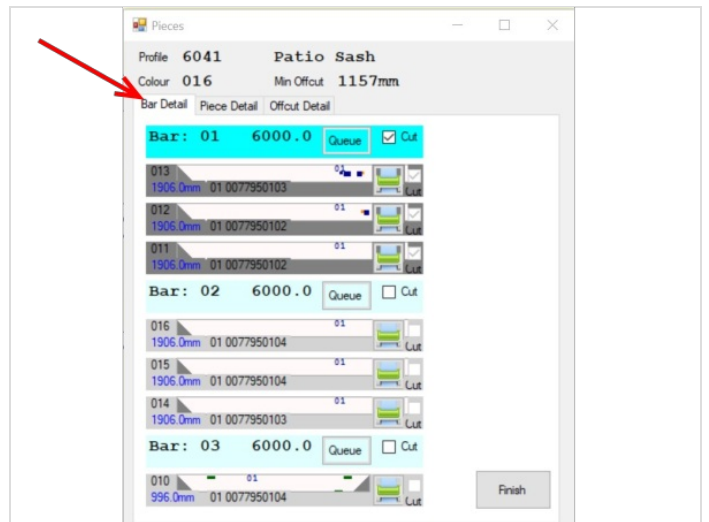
Pieces

Profile 6041 Patio Sash
Colour 016 Min Offcut 1157mm

Bar Detail | Piece Detail | Offcut Detail

Bar: 01 6000.0 Queue Cut

013 01
1906.0mm 01 0077950103 Cut

012 01
1906.0mm 01 0077950102 Cut

011 01
1906.0mm 01 0077950102 Cut

Bar: 02 6000.0 Queue Cut

016 01
1906.0mm 01 0077950104 Cut

015 01
1906.0mm 01 0077950104 Cut

014 01
1906.0mm 01 0077950103 Cut

Bar: 03 6000.0 Queue Cut

010 01
996.0mm 01 0077950104 Cut

Finish